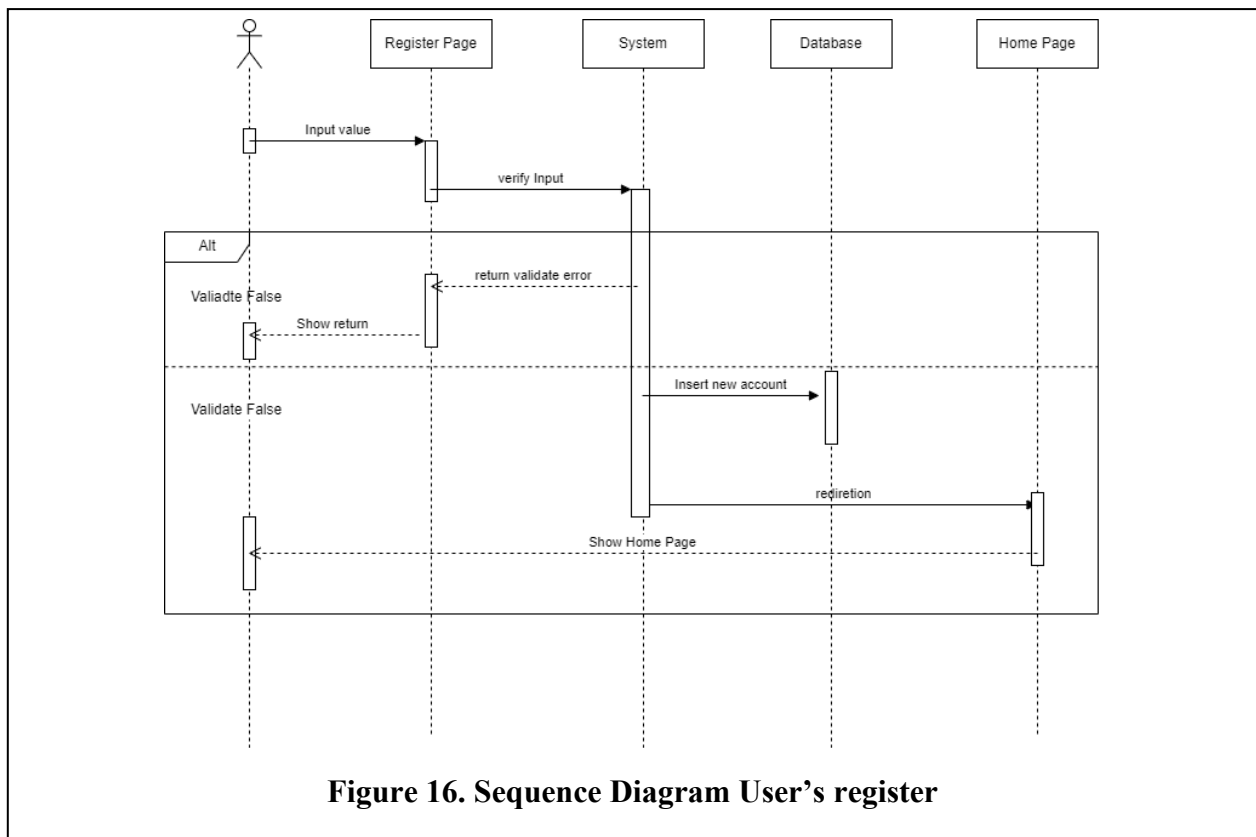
Register Page

System

Database

Home Page

Input value

verify Input

Alt

return validate error

Valiadte False

Show return

Insert new account

Validate False

rediretion

Show Home Page

**Figure 16. Sequence Diagram User’s register**